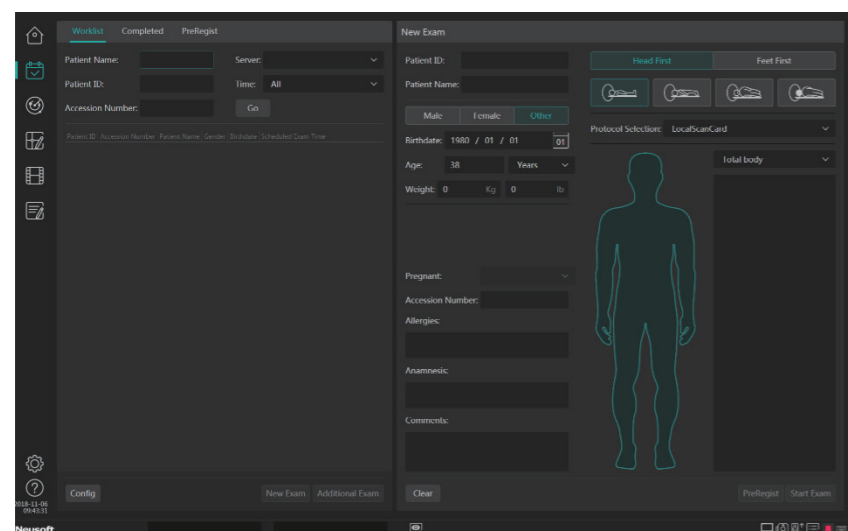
Worklist Completed PreRegist

Patient Name:
Server:
Patient ID:
Time: All
Accession Number:
Go

Patient ID Accession Number Patient Name Gender Birthdate Scheduled Exam Time

Config
New Exam Additional Exam

New Exam

Patient ID:
Patient Name:
Male Female Other
Birthdate: 1980 / 01 / 01 01
Age: 38 Years
Weight: 0 Kg 0 lb

Pregnant:
Accession Number:
Allergies:
Anamnesis:
Comments:

Clear

Head First Feet First

Protocol Selection: LocalScanCard

Total body

PreRegist Start Exam

2018-11-06
09:43:31

Neusoft